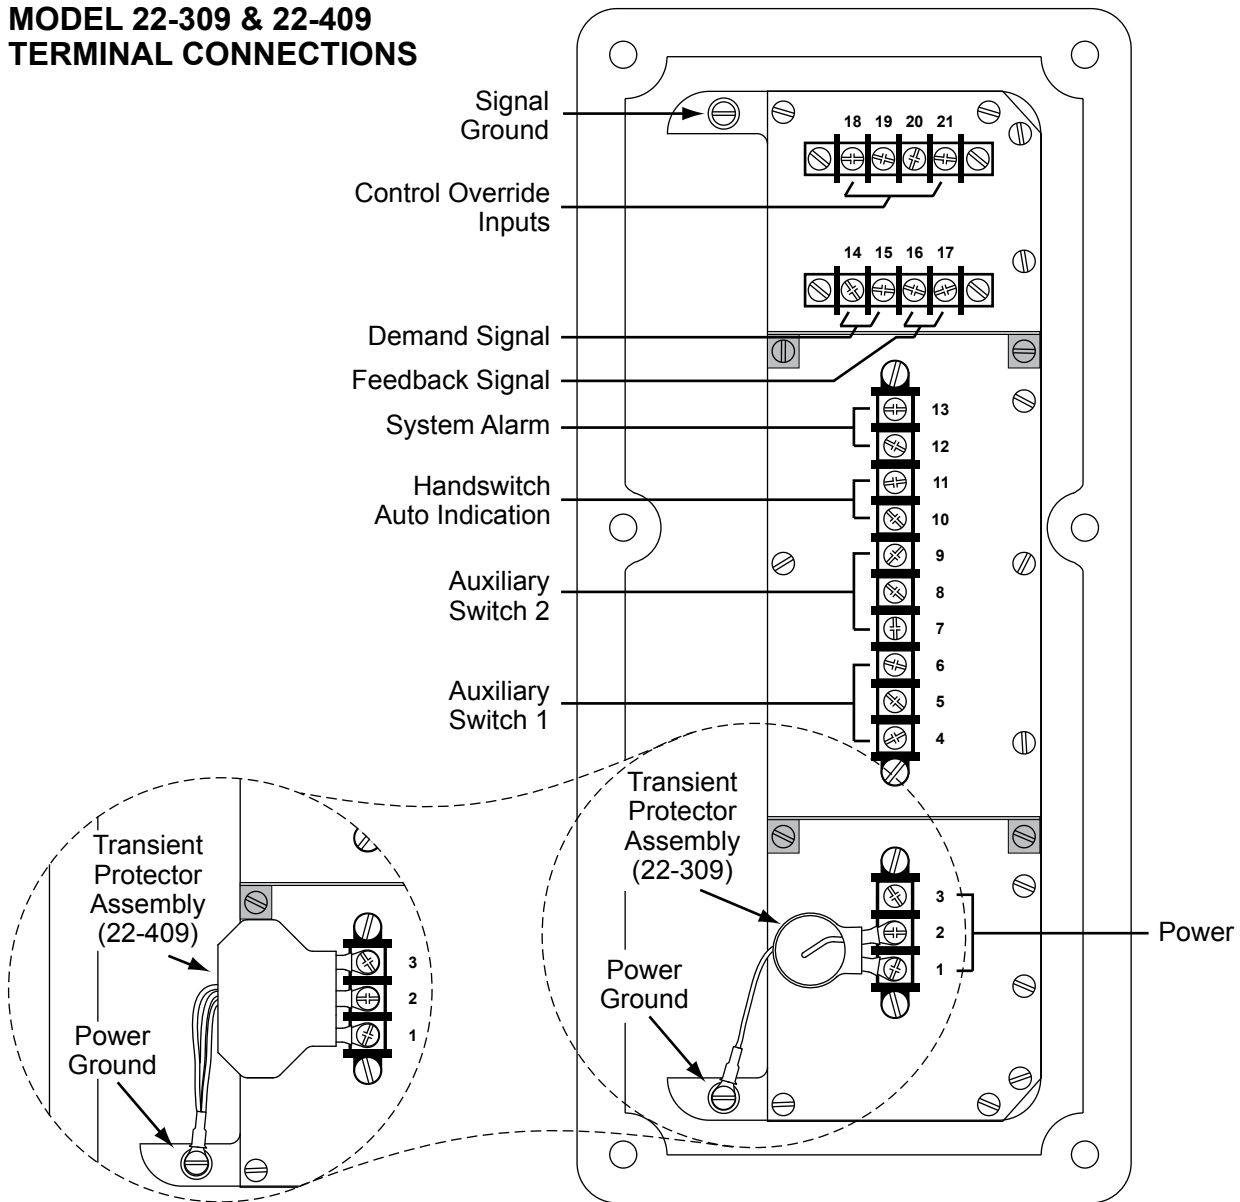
MODEL 22-309 & 22-409
TERMINAL CONNECTIONS

Signal Ground

18 19 20 21

Control Override Inputs

14 15 16 17

Demand Signal

Feedback Signal

System Alarm

13
12

Handswitch Auto Indication

11
10

Auxiliary Switch 2

9
8
7

Auxiliary Switch 1

6
5
4

Transient Protector Assembly (22-409)

3
2
1

Power Ground

Transient Protector Assembly (22-309)

Power Ground

3
2
1

Power